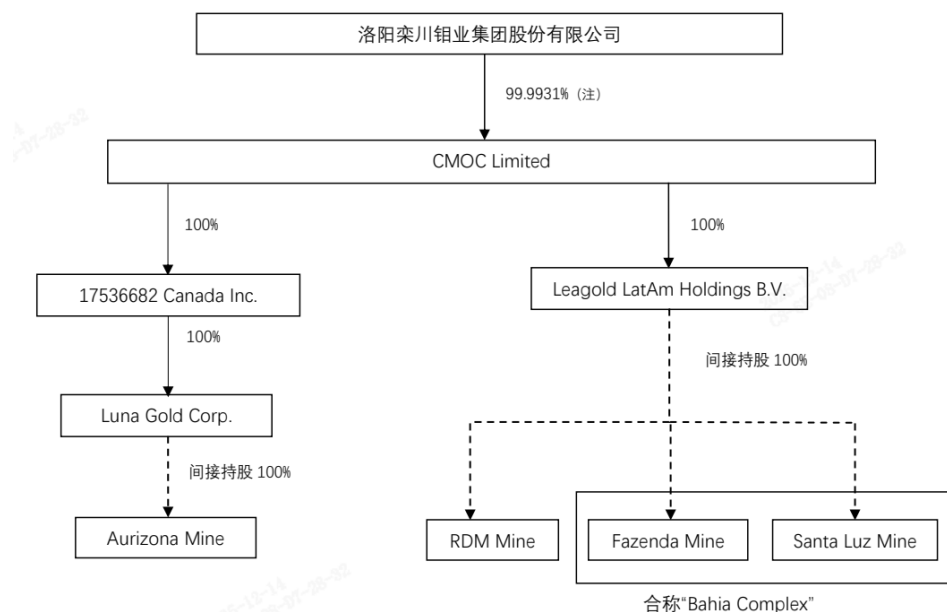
洛阳栾川钼业集团股份有限公司

99.9931%（注）

CMOC Limited

100%

100%

17536682 Canada Inc.

Leagold LatAm Holdings B.V.

100%

间接持股 100%

Luna Gold Corp.

间接持股 100%

Aurizona Mine

RDM Mine

Fazenda Mine

Santa Luz Mine

合称"Bahia Complex"